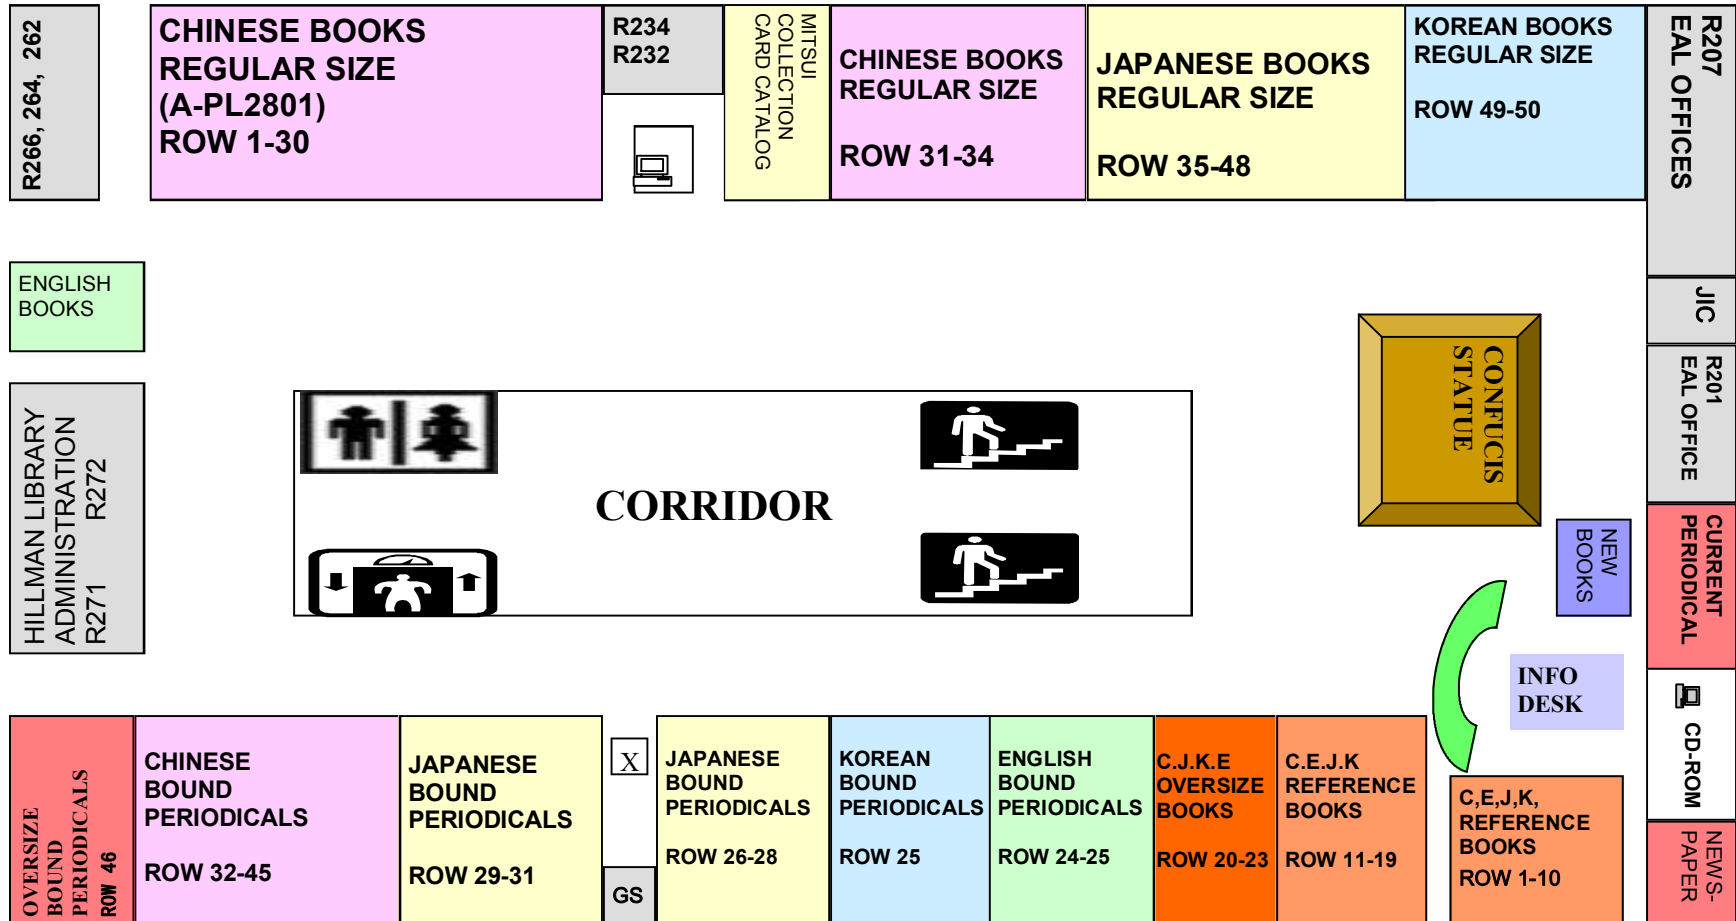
R266, 264, 262

CHINESE BOOKS
REGULAR SIZE
(A-PL2801)
ROW 1-30

R234
R232

MITSUI COLLECTION CARD CATALOG

CHINESE BOOKS
REGULAR SIZE

ROW 31-34

JAPANESE BOOKS
REGULAR SIZE

ROW 35-48

KOREAN BOOKS
REGULAR SIZE

ROW 49-50

R207
EAL OFFICES

JIC

R201
EAL OFFICE

ENGLISH
BOOKS

HILLMAN LIBRARY
ADMINISTRATION
R271 R272

CORRIDOR

CONFUCIS
STATUE

NEW
BOOKS

CURRENT
PERIODICAL

INFO
DESK

CD-ROM

NEWS-
PAPER

OVERSIZE
BOUND
PERIODICALS
ROW 46

CHINESE
BOUND
PERIODICALS

ROW 32-45

JAPANESE
BOUND
PERIODICALS

ROW 29-31

X

GS

JAPANESE
BOUND
PERIODICALS

ROW 26-28

KOREAN
BOUND
PERIODICALS

ROW 25

ENGLISH
BOUND
PERIODICALS

ROW 24-25

C.J.K.E
OVERSIZE
BOOKS

ROW 20-23

C.E.J.K
REFERENCE
BOOKS

ROW 11-19

C,E,J,K,
REFERENCE
BOOKS
ROW 1-10